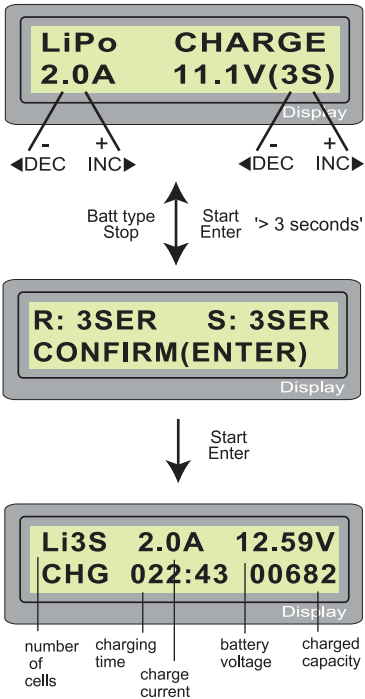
LiPo CHARGE
2.0A 11.1V(3S)

Display

-
◀DEC
+
INC▶
-
◀DEC
+
INC▶

Batt type
Stop

Start
Enter
'> 3 seconds'

R: 3SER S: 3SER
CONFIRM(ENTER)

Display

Start
Enter

Li3S 2.0A 12.59V
CHG 022:43 00682

Display

number of cells
charging time
charge current
battery voltage
charged capacity